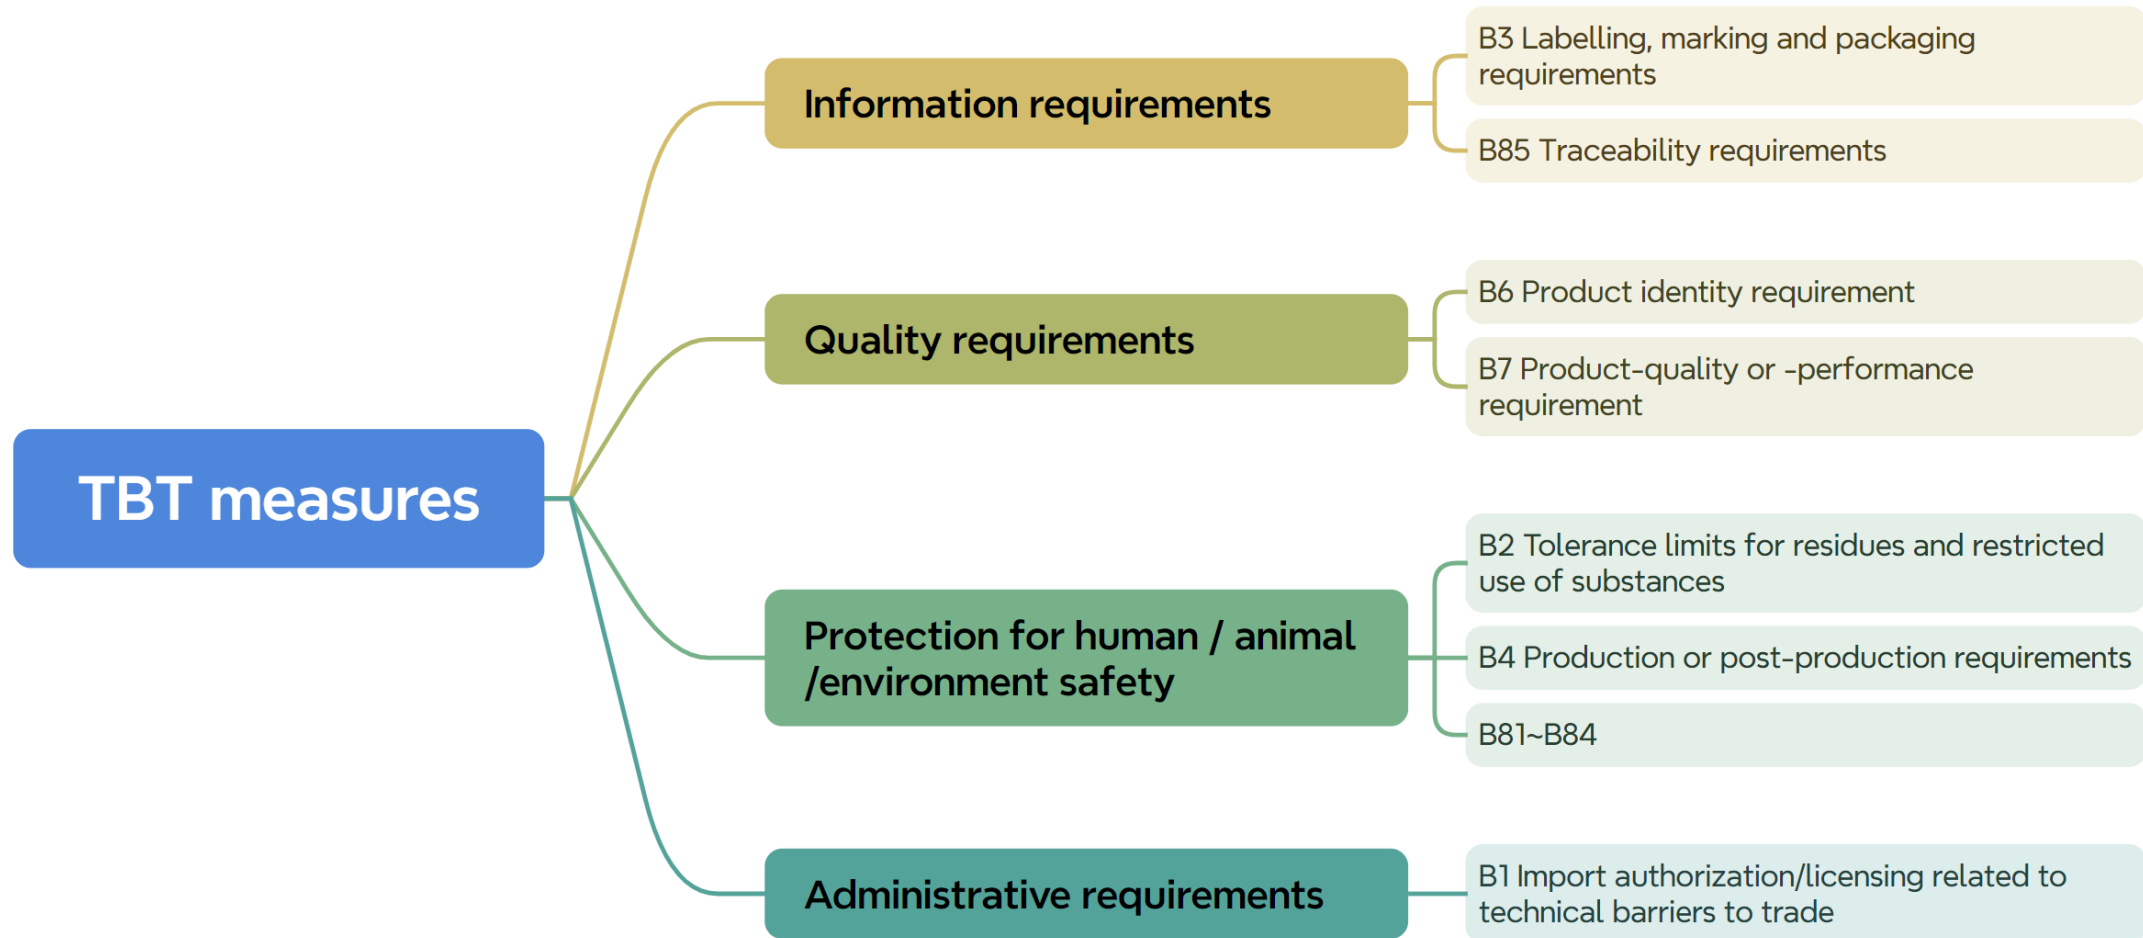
TBT measures

Information requirements

B3 Labelling, marking and packaging requirements

B85 Traceability requirements

Quality requirements

B6 Product identity requirement

B7 Product-quality or -performance requirement

Protection for human / animal /environment safety

B2 Tolerance limits for residues and restricted use of substances

B4 Production or post-production requirements

B81~B84

Administrative requirements

B1 Import authorization/licensing related to technical barriers to trade